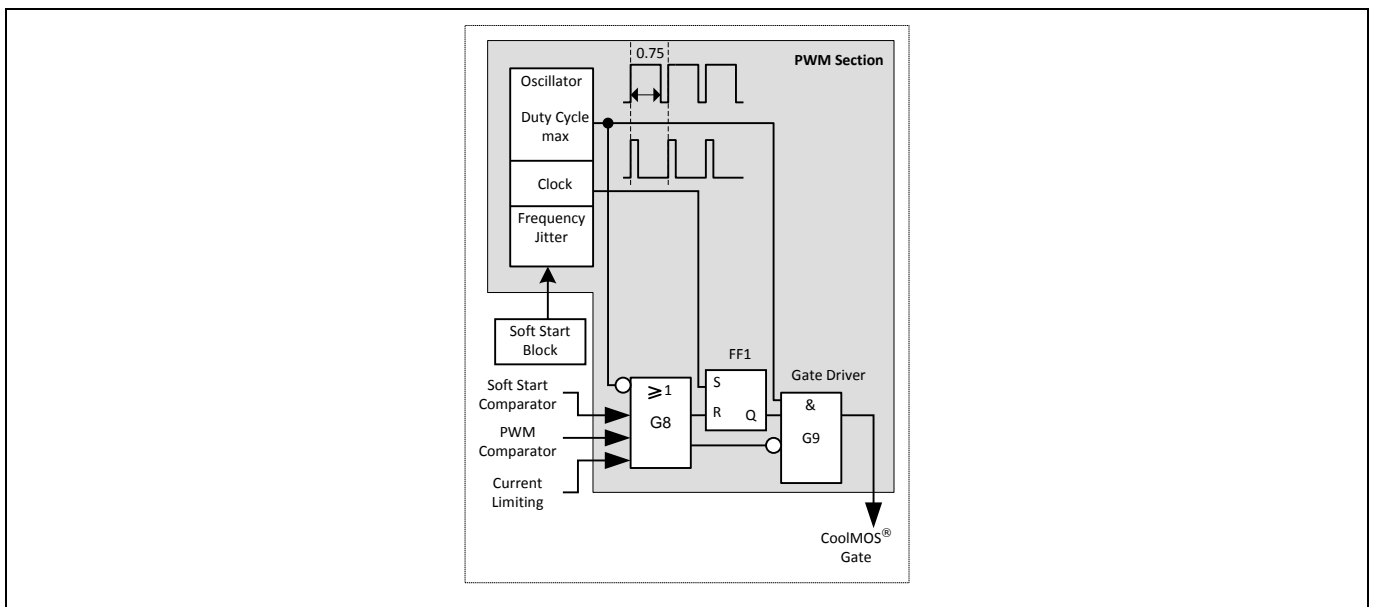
0.75

PWM Section

Oscillator

Duty Cycle max

Clock

Frequency Jitter

Soft Start Block

FF1

S

R

Q

Gate Driver

$\geqslant 1$

G8

&

G9

Soft Start Comparator

PWM Comparator

Current Limiting

CoolMOS® Gate